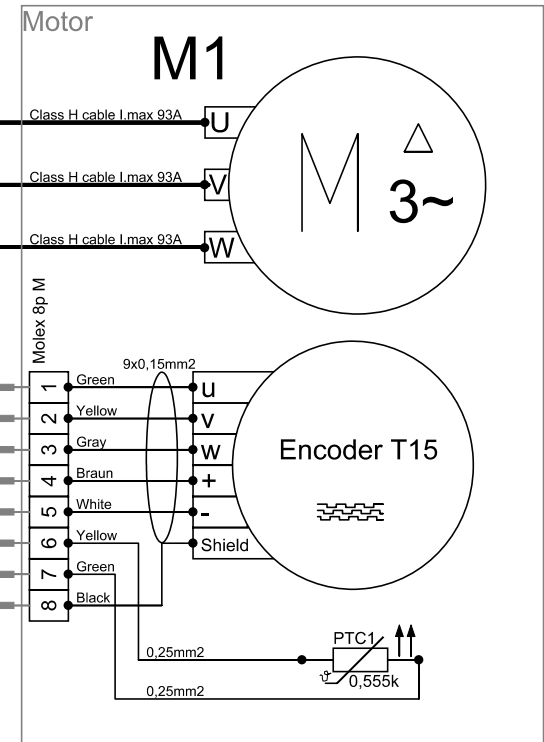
Motor

M1

Class H cable I.max 93A
U

Class H cable I.max 93A
V

Class H cable I.max 93A
W

M
3~

Molex 8p M

9x0,15mm2

1 Green
2 Yellow
3 Gray
4 Braun
5 White
6 Yellow
7 Green
8 Black

u
v
w
+
-
Shield

Encoder T15

0,25mm2

PTC1
$\vartheta$
0,555k

0,25mm2